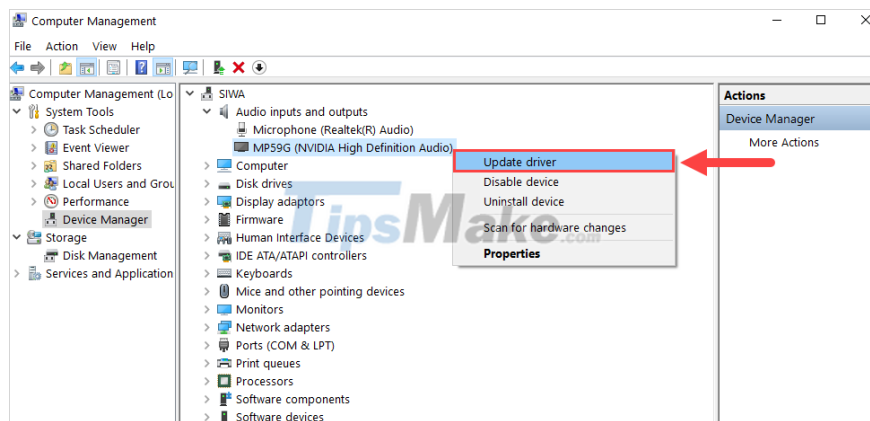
Computer Management

File Action View Help

Computer Management (Lo
System Tools
Task Scheduler
Event Viewer
Shared Folders
Local Users and Grou
Performance
Device Manager
Storage
Disk Management
Services and Application

SIWA
Audio inputs and outputs
Microphone (Realtek(R) Audio)
MP59G (NVIDIA High Definition Audio)
Computer
Disk drives
Display adaptors
Firmware
Human Interface Devices
IDE ATA/ATAPI controllers
Keyboards
Mice and other pointing devices
Monitors
Network adapters
Ports (COM & LPT)
Print queues
Processors
Software components
Software devices

Update driver
Disable device
Uninstall device
Scan for hardware changes
Properties

TipsMake

Actions
Device Manager
More Actions